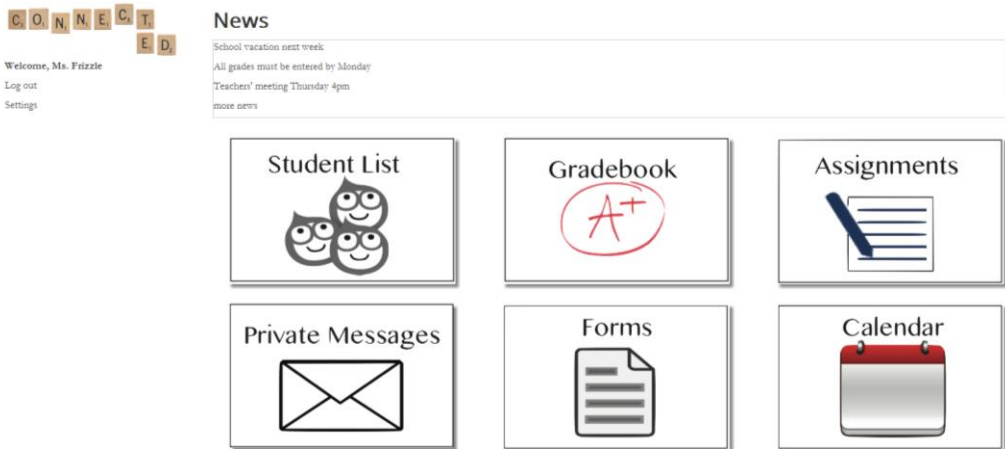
CONNECT
ED

Welcome, Ms. Frizzle
Log out
Settings

News

School vacation next week
All grades must be entered by Monday
Teachers' meeting Thursday 4pm
more news

Student List

Gradebook

A+

Assignments

Private Messages

Forms

Calendar